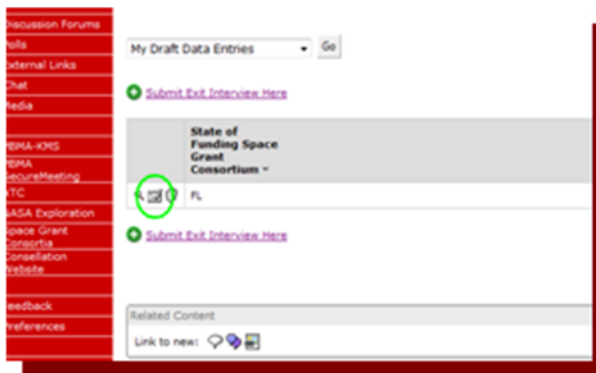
Discussion Forums
Polls
External Links
Chat
Media
PBMA-KMS
PBMA SecureMeeting
ATC
NASA Exploration
Space Grant Consortia
Consellation Website
Feedback
Preferences

My Draft Data Entries
Go

Submit Exit Interview Here

| | State of Funding Space Grant Consortium |
|---|---|
| | FL |

Submit Exit Interview Here

Related Content
Link to new: